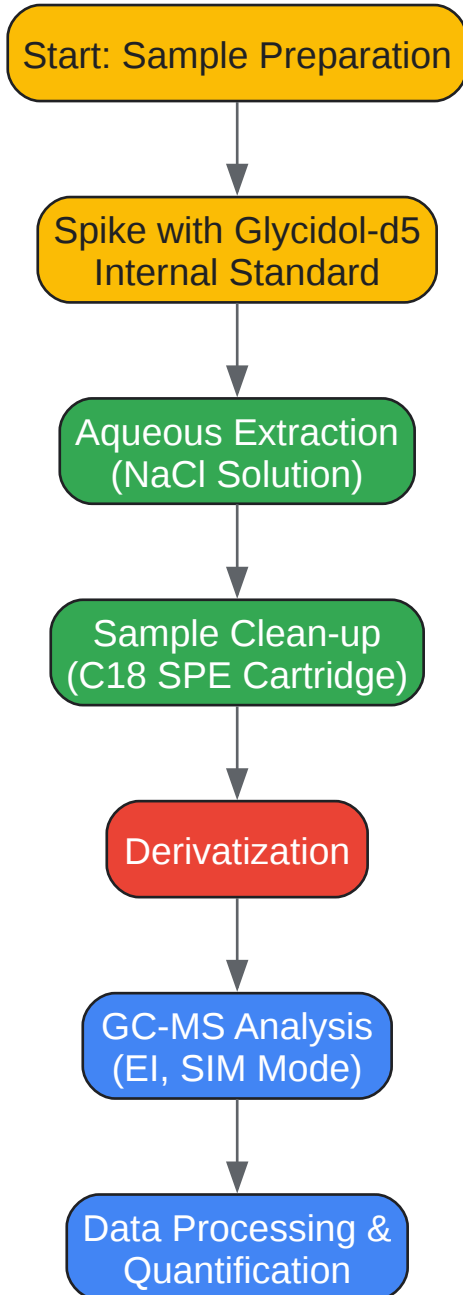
Start: Sample Preparation

Spike with Glycidol-d5 Internal Standard

Aqueous Extraction (NaCl Solution)

Sample Clean-up (C18 SPE Cartridge)

Derivatization

GC-MS Analysis (EI, SIM Mode)

Data Processing & Quantification